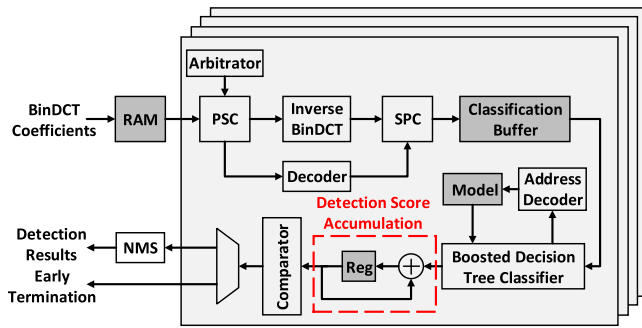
Arbitrator

BinDCT Coefficients

RAM

PSC

Inverse BinDCT

SPC

Classification Buffer

Decoder

Model

Address Decoder

Detection Score Accumulation

Detection Results

Early Termination

NMS

Comparator

Reg

$+$

Boosted Decision Tree Classifier